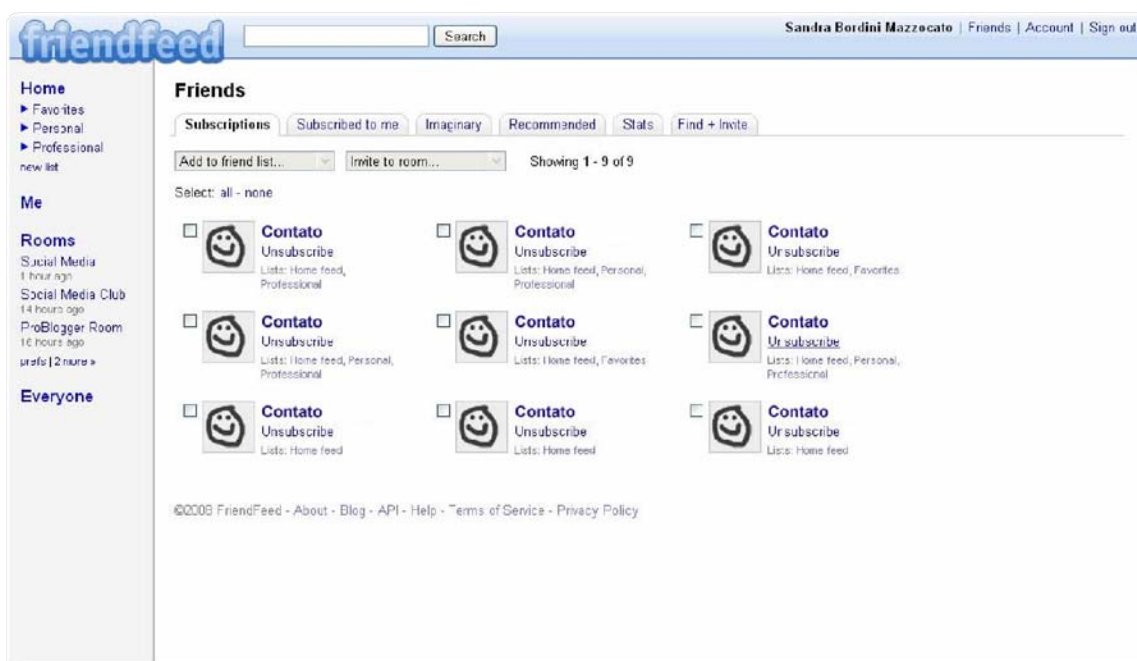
friendfeed

Search

Sandra Bordini Mazzocato | Friends | Account | Sign out

Home
▸ Favorites
▸ Personal
▸ Professional
new list

Me

Rooms
Social Media
1 hour ago
Social Media Club
14 hours ago
ProBlogger Room
16 hours ago
prefs | 2 more »

Everyone

Friends

Subscriptions | Subscribed to me | Imaginary | Recommended | Stats | Find + Invite

Add to friend list... | Invite to room... | Showing 1 - 9 of 9

Select: all - none

Contato
Unsubscribe
Lists: Home feed, Professional

Contato
Unsubscribe
Lists: Home feed, Personal, Professional

Contato
Unsubscribe
Lists: Home feed, Favorites

Contato
Unsubscribe
Lists: Home feed, Personal, Professional

Contato
Unsubscribe
Lists: Home feed, Favorites

Contato
Unsubscribe
Lists: Home feed, Personal, Professional

Contato
Unsubscribe
Lists: Home feed

Contato
Unsubscribe
Lists: Home feed

Contato
Unsubscribe
Lists: Home feed

©2008 FriendFeed - About - Blog - API - Help - Terms of Service - Privacy Policy